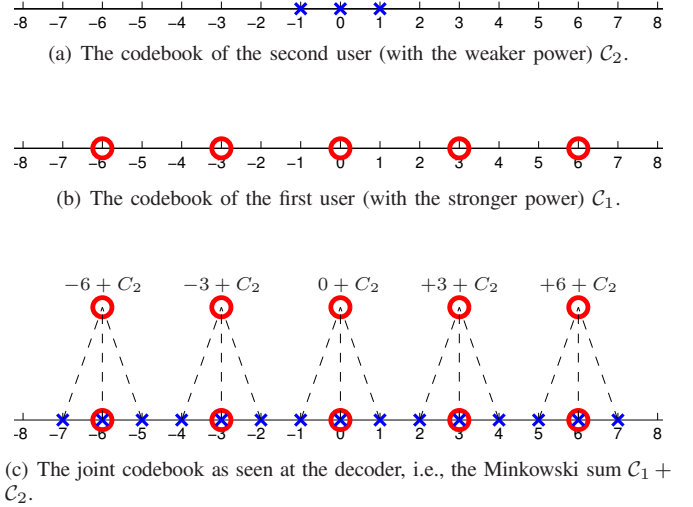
-8 −7 −6 −5 −4 −3 −2 −1 0 1 2 3 4 5 6 7 8

(a) The codebook of the second user (with the weaker power) $\mathcal{C}_2$.

-8 −7 −6 −5 −4 −3 −2 −1 0 1 2 3 4 5 6 7 8

(b) The codebook of the first user (with the stronger power) $\mathcal{C}_1$.

$-6 + C_2$ $-3 + C_2$ $0 + C_2$ $+3 + C_2$ $+6 + C_2$

-8 −7 −6 −5 −4 −3 −2 −1 0 1 2 3 4 5 6 7 8

(c) The joint codebook as seen at the decoder, i.e., the Minkowski sum $\mathcal{C}_1 + \mathcal{C}_2$.